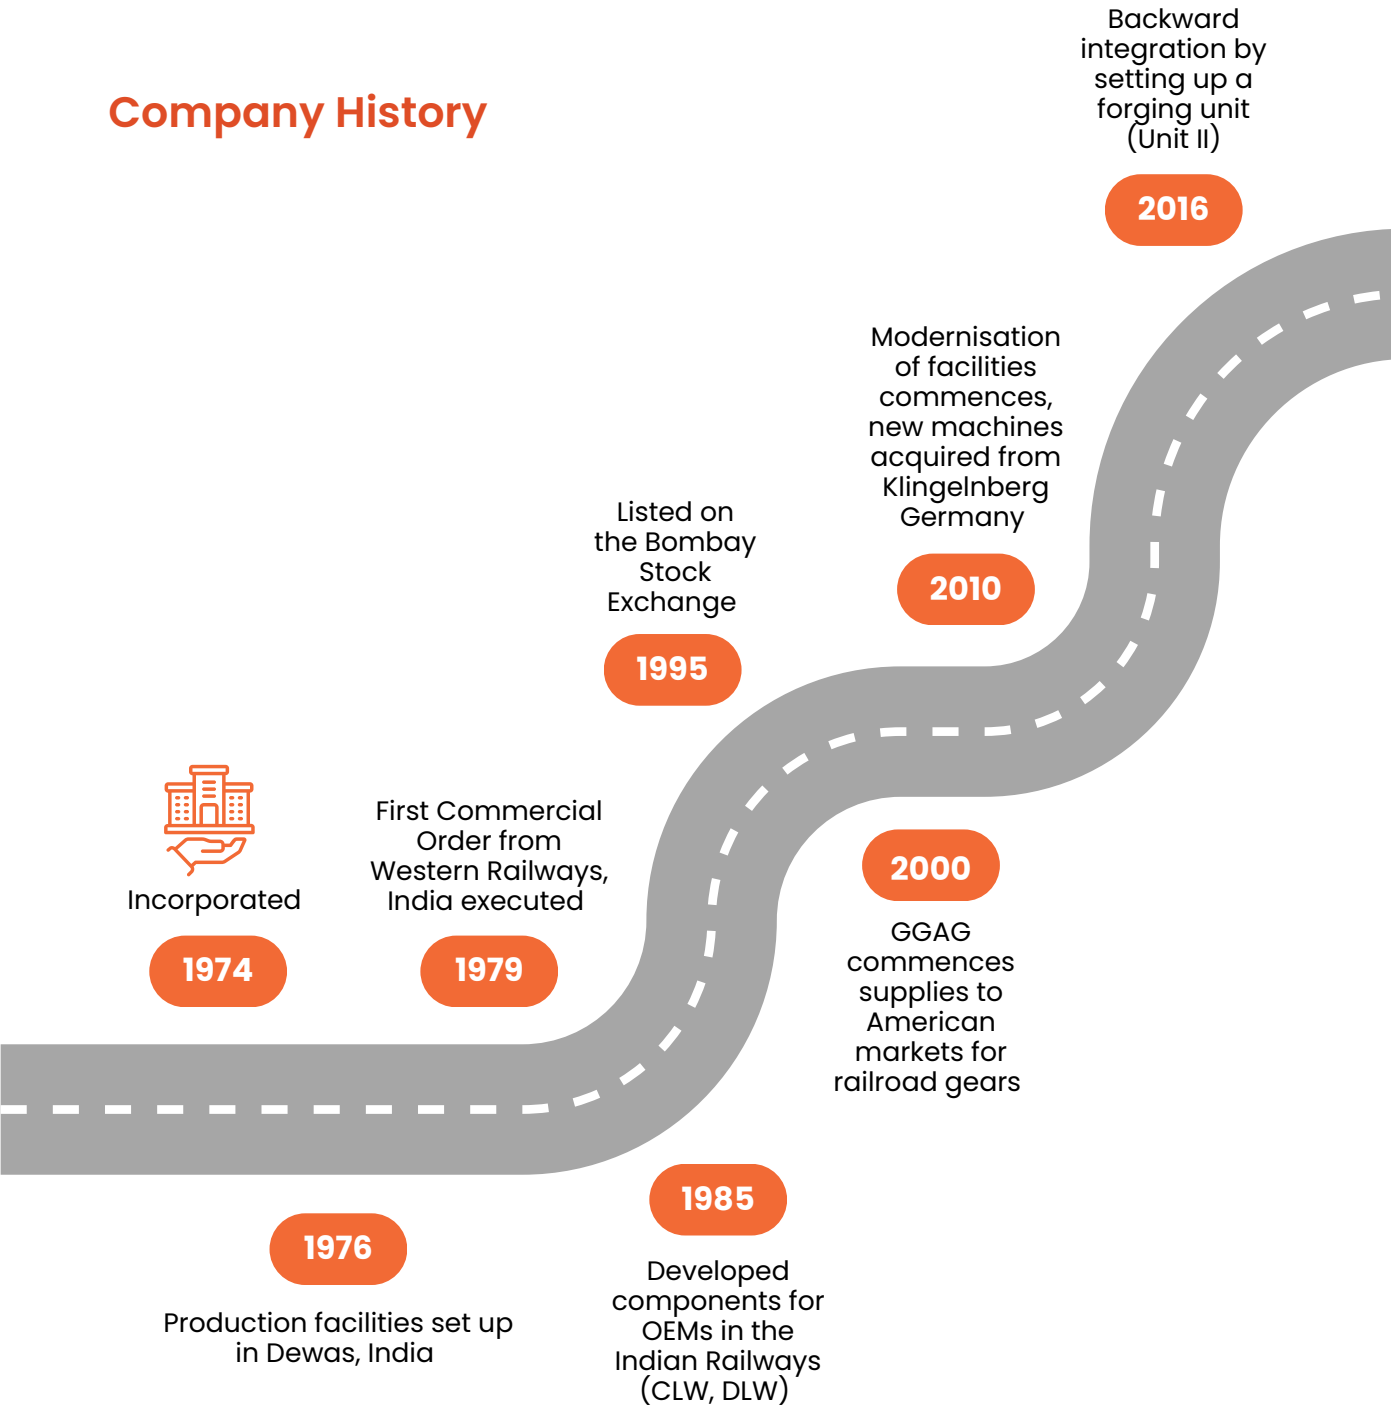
Company History

Incorporated

1974

1976

Production facilities set up in Dewas, India

First Commercial Order from Western Railways, India executed

1979

1985

Developed components for OEMs in the Indian Railways (CLW, DLW)

Listed on the Bombay Stock Exchange

1995

2000

GGAG commences supplies to American markets for railroad gears

Modernisation of facilities commences, new machines acquired from Klingelnberg Germany

2010

Backward integration by setting up a forging unit (Unit II)

2016